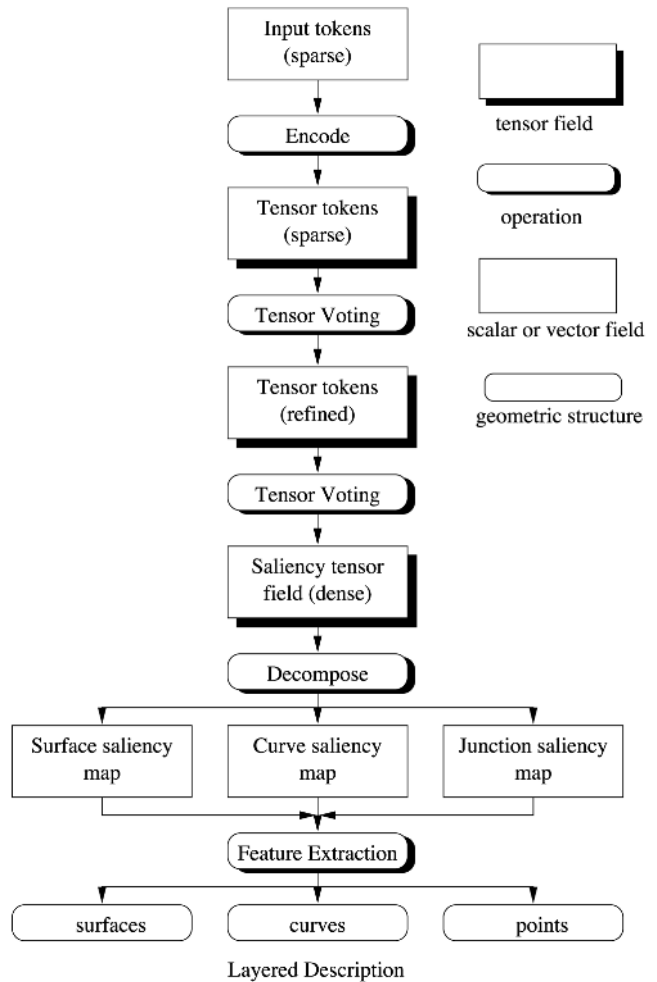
Input tokens
(sparse)

tensor field

Encode

operation

Tensor tokens
(sparse)

scalar or vector field

Tensor Voting

geometric structure

Tensor tokens
(refined)

Tensor Voting

Saliency tensor
field (dense)

Decompose

Surface saliency
map

Curve saliency
map

Junction saliency
map

Feature Extraction

surfaces

curves

points

Layered Description